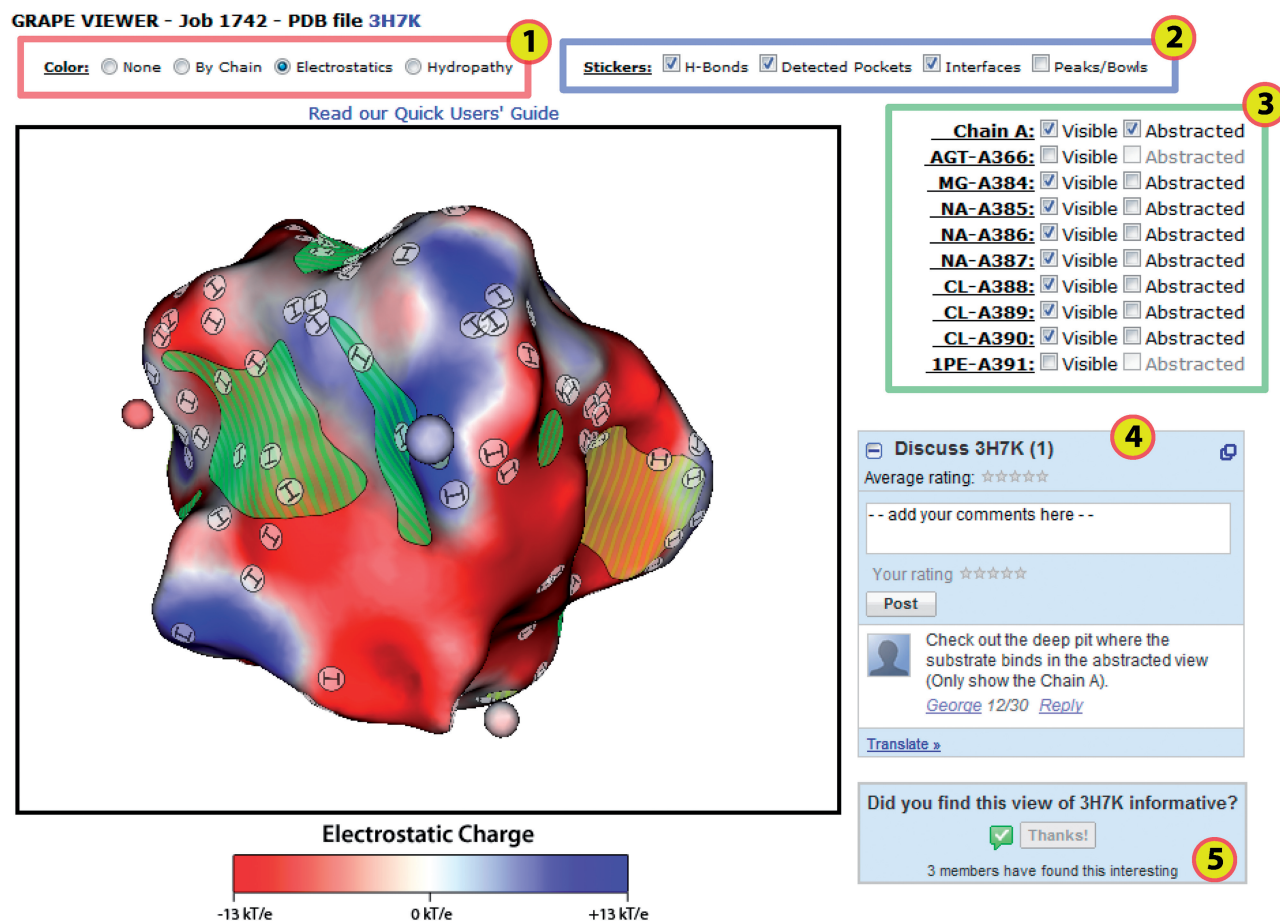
GRAPE VIEWER - Job 1742 - PDB file 3H7K

1

Color: None By Chain Electrostatics Hydropathy

2

Stickers: H-Bonds Detected Pockets Interfaces Peaks/Bowls

Read our Quick Users' Guide

3

| | | |
|---|---|---|
| Chain A: | Visible | Abstracted |
| AGT-A366: | Visible | Abstracted |
| MG-A384: | Visible | Abstracted |
| NA-A385: | Visible | Abstracted |
| NA-A386: | Visible | Abstracted |
| NA-A387: | Visible | Abstracted |
| CL-A388: | Visible | Abstracted |
| CL-A389: | Visible | Abstracted |
| CL-A390: | Visible | Abstracted |
| 1PE-A391: | Visible | Abstracted |

H H H H H H H H H H H H H H H H H H H H H H H H H H H H

4

Discuss 3H7K (1)

Average rating:

- - add your comments here - -

Your rating

Post

Check out the deep pit where the substrate binds in the abstracted view (Only show the Chain A).

George 12/30 Reply

Translate »

Did you find this view of 3H7K informative?

Thanks!

5

3 members have found this interesting

Electrostatic Charge

-13 kT/e 0 kT/e +13 kT/e